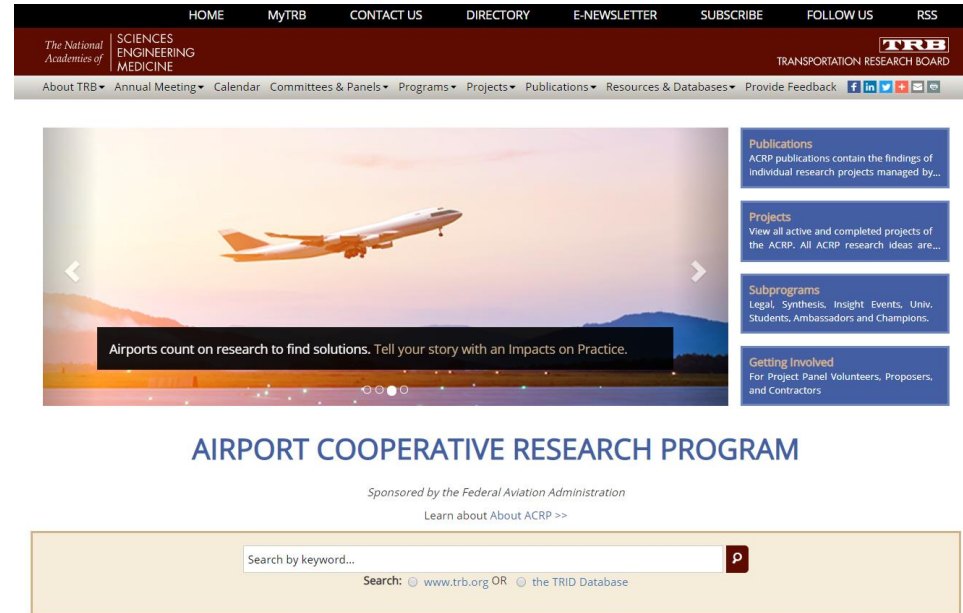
HOME MyTRB CONTACT US DIRECTORY E-NEWSLETTER SUBSCRIBE FOLLOW US RSS

The National Academies of SCIENCES ENGINEERING MEDICINE

TRB TRANSPORTATION RESEARCH BOARD

About TRB▾ Annual Meeting▾ Calendar Committees & Panels▾ Programs▾ Projects▾ Publications▾ Resources & Databases▾ Provide Feedback

Airports count on research to find solutions. Tell your story with an Impacts on Practice.

**Publications**
ACRP publications contain the findings of individual research projects managed by...

**Projects**
View all active and completed projects of the ACRP. All ACRP research ideas are...

**Subprograms**
Legal, Synthesis, Insight Events, Univ. Students, Ambassadors and Champions.

**Getting Involved**
For Project Panel Volunteers, Proposers, and Contractors

AIRPORT COOPERATIVE RESEARCH PROGRAM

*Sponsored by the Federal Aviation Administration*

Learn about About ACRP >>

Search by keyword...

Search: www.trb.org OR the TRID Database